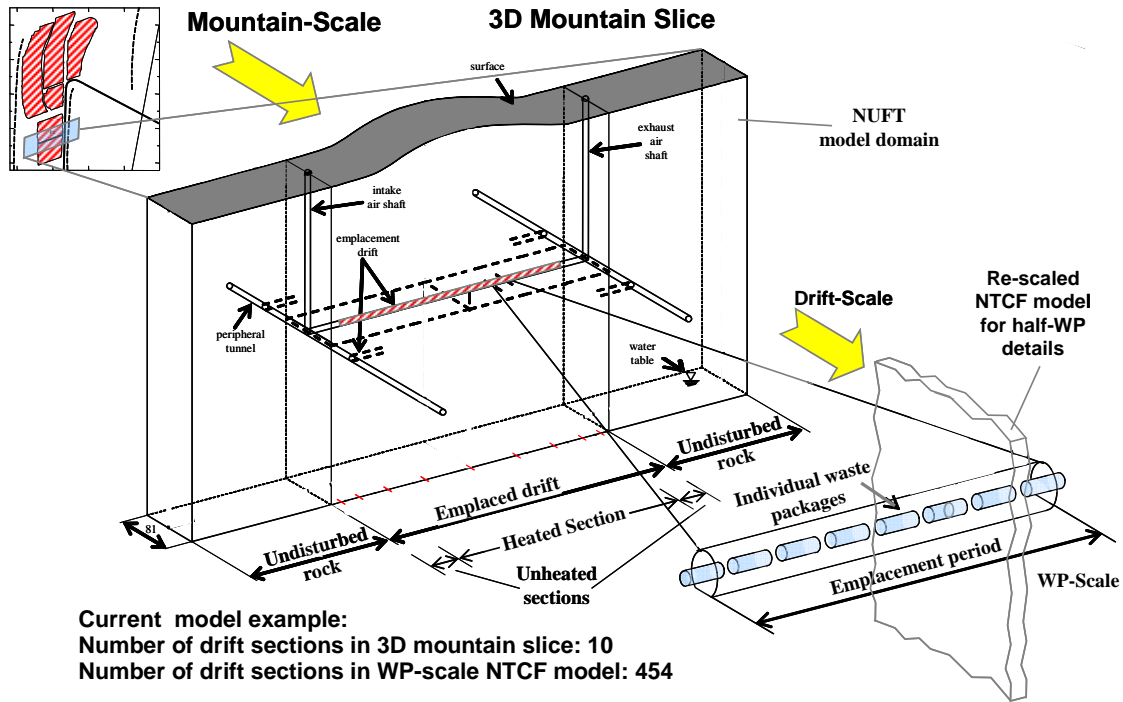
Mountain-Scale

3D Mountain Slice

surface

NUFT model domain

exhaust air shaft

intake air shaft

emplacement drift

peripheral tunnel

water table

Drift-Scale

Re-scaled NTCF model for half-WP details

Undisturbed rock

Individual waste packages

Emplaced drift

Heated Section

81

Undisturbed rock

Unheated sections

Emplacement period

WP-Scale

Current model example:
Number of drift sections in 3D mountain slice: 10
Number of drift sections in WP-scale NTCF model: 454